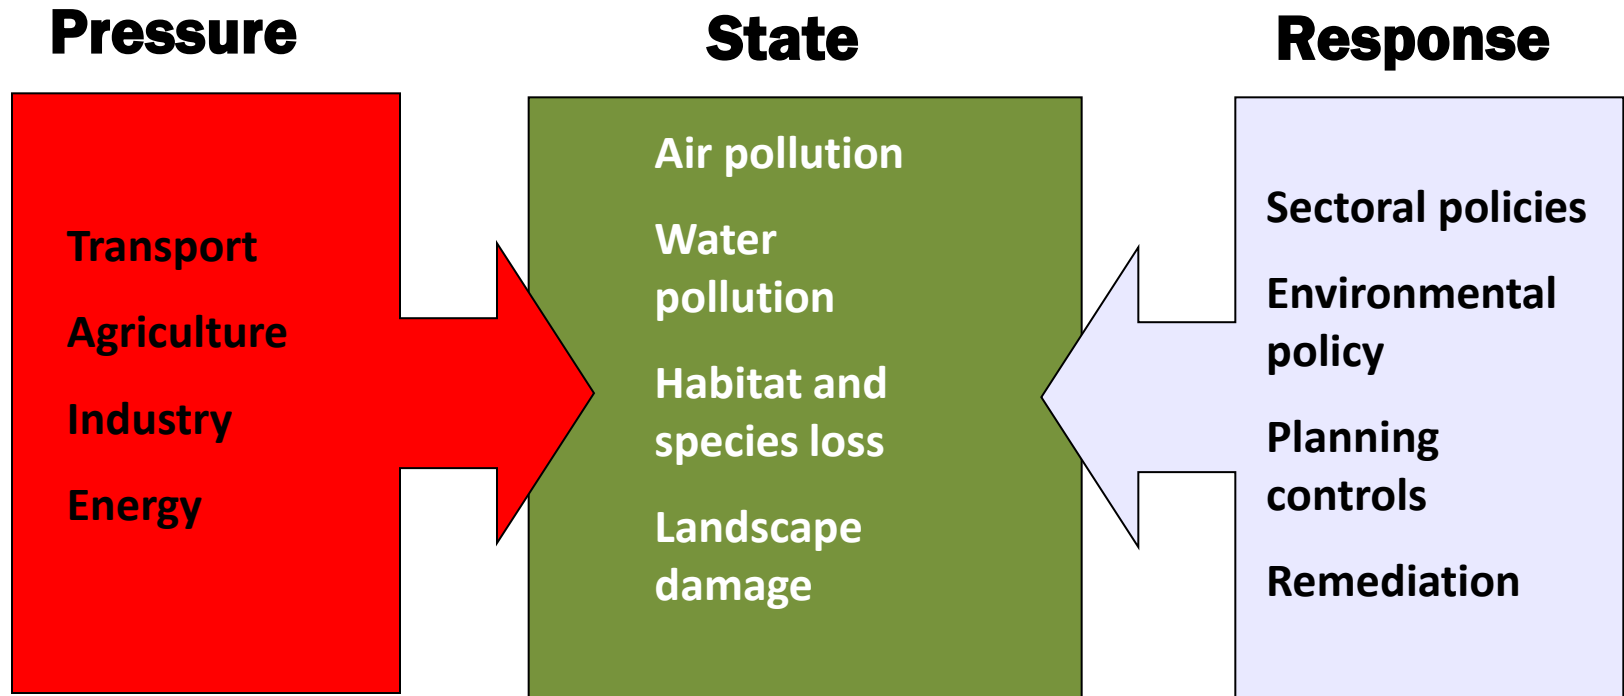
Pressure

Transport

Agriculture

Industry

Energy

State

Air pollution

Water pollution

Habitat and species loss

Landscape damage

Response

Sectoral policies

Environmental policy

Planning controls

Remediation